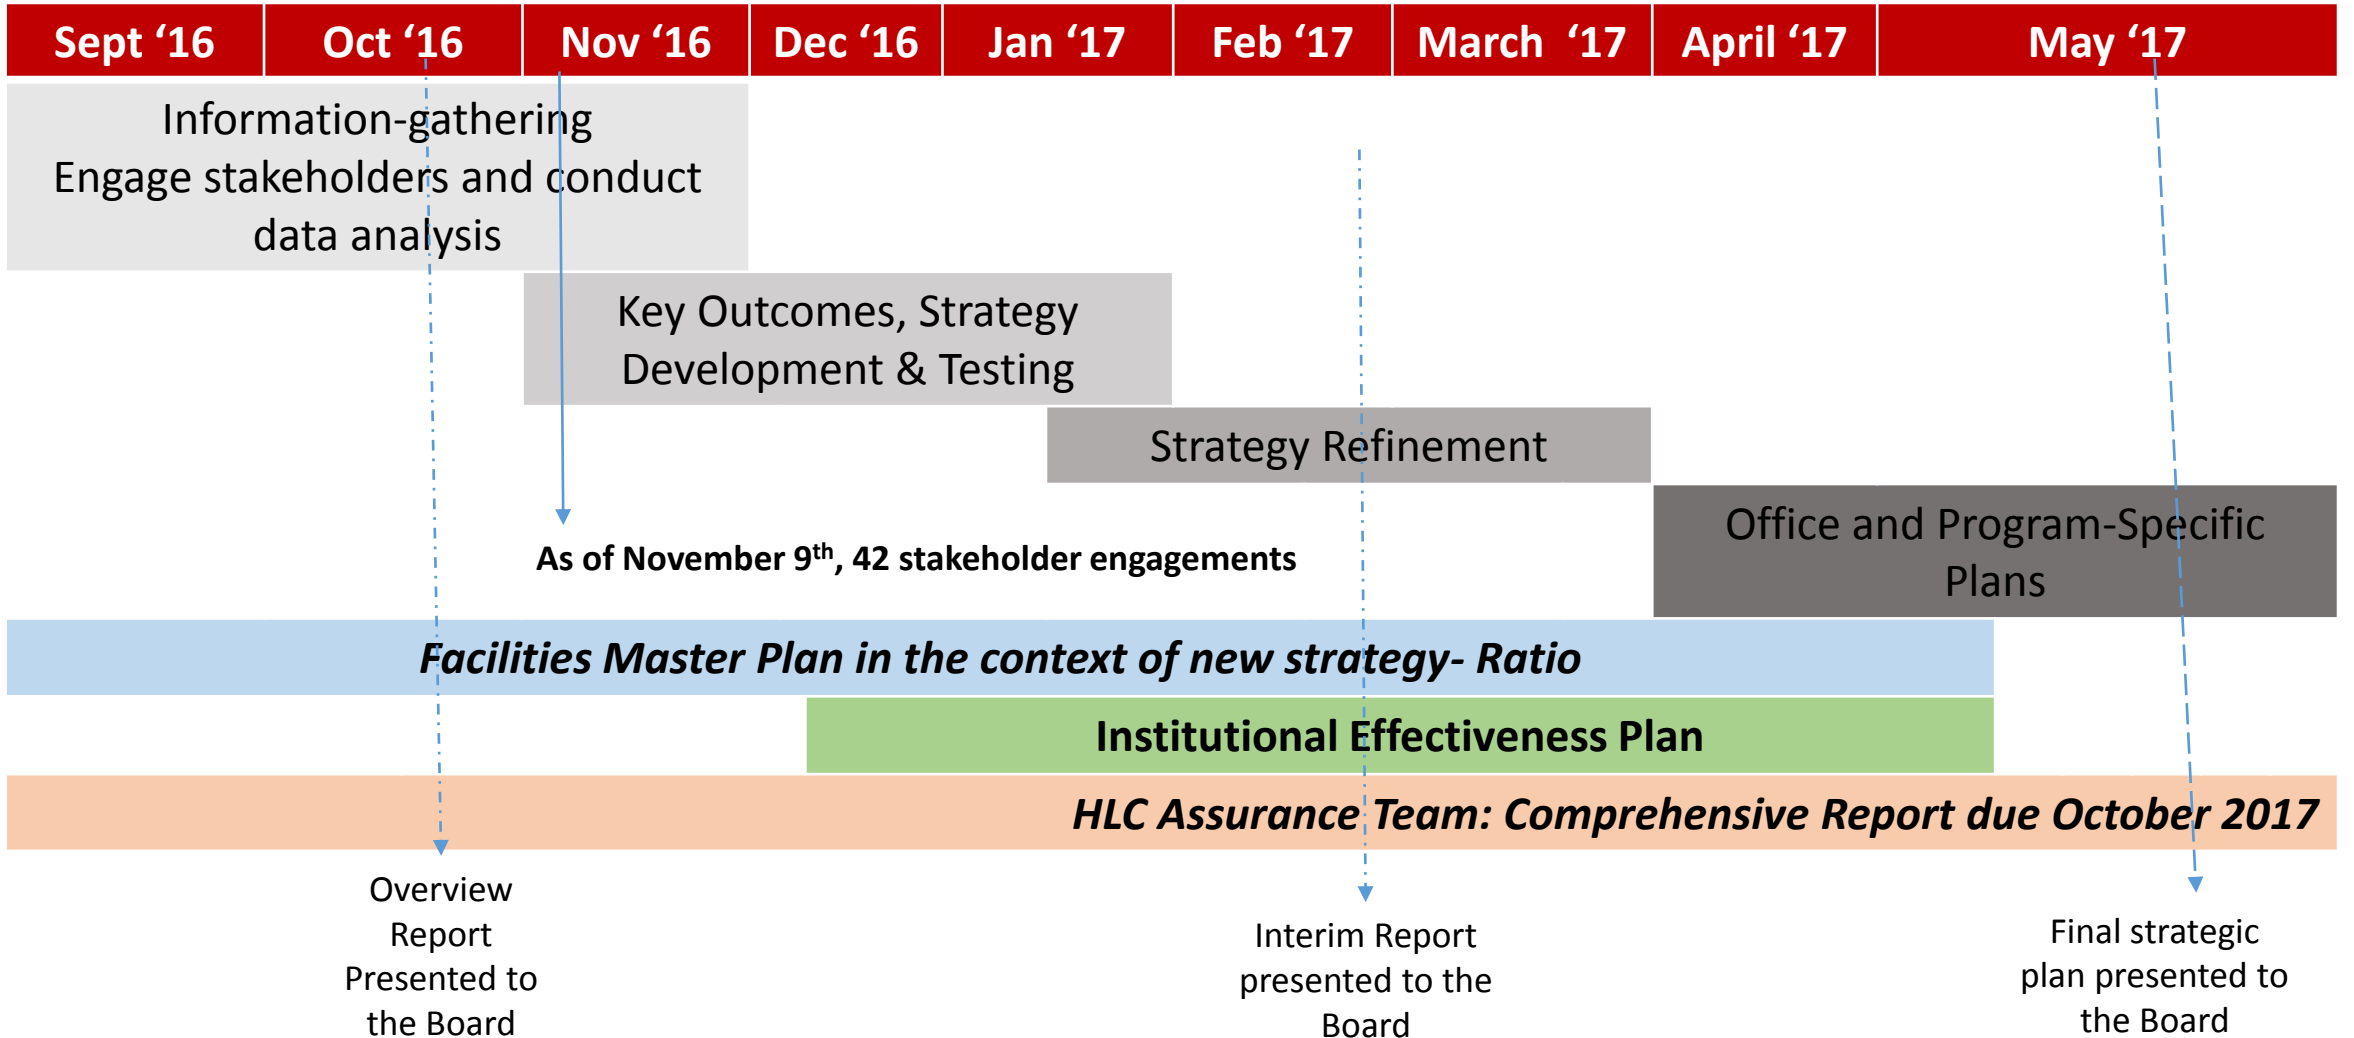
| Sept ‘16 | Oct ‘16 | Nov ‘16 | Dec ‘16 | Jan ‘17 | Feb ‘17 | March ‘17 | April ‘17 | May ‘17 |
|---|---|---|---|---|---|---|---|---|

Information-gathering
Engage stakeholders and conduct data analysis

Key Outcomes, Strategy Development & Testing

Strategy Refinement

As of November 9$^{th}$, 42 stakeholder engagements

Office and Program-Specific Plans

Facilities Master Plan in the context of new strategy- Ratio

Institutional Effectiveness Plan

HLC Assurance Team: Comprehensive Report due October 2017

Overview Report Presented to the Board

Interim Report presented to the Board

Final strategic plan presented to the Board